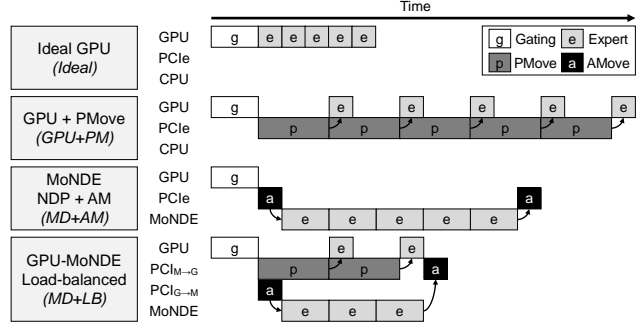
Time

Ideal GPU
(Ideal)

GPU
PCIe
CPU

g e e e e e

g Gating e Expert
p PMove a AMove

GPU + PMove
(GPU+PM)

GPU
PCIe
CPU

g e e e e e e
p p p p p

MoNDE
NDP + AM
(MD+AM)

GPU
PCIe
MoNDE

g
a a
e e e e e

GPU-MoNDE
Load-balanced
(MD+LB)

GPU
$PCI_{M\rightarrow G}$
$PCI_{G\rightarrow M}$
MoNDE

g e e
p p a
a
e e e